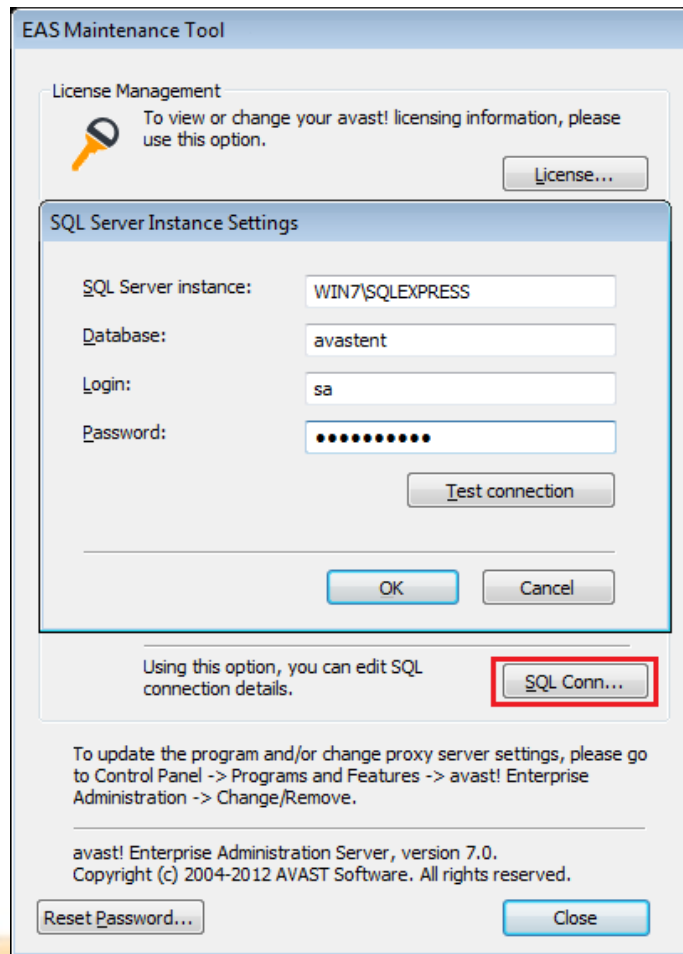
EAS Maintenance Tool

License Management

To view or change your avast! licensing information, please use this option.

License...

SQL Server Instance Settings

SQL Server instance: WIN7\SQLEXPRESS

Database: avastent

Login: sa

Password: •••••••••••

Test connection

OK

Cancel

Using this option, you can edit SQL connection details.

SQL Conn...

To update the program and/or change proxy server settings, please go to Control Panel -> Programs and Features -> avast! Enterprise Administration -> Change/Remove.

avast! Enterprise Administration Server, version 7.0.
Copyright (c) 2004-2012 AVAST Software. All rights reserved.

Reset Password...

Close